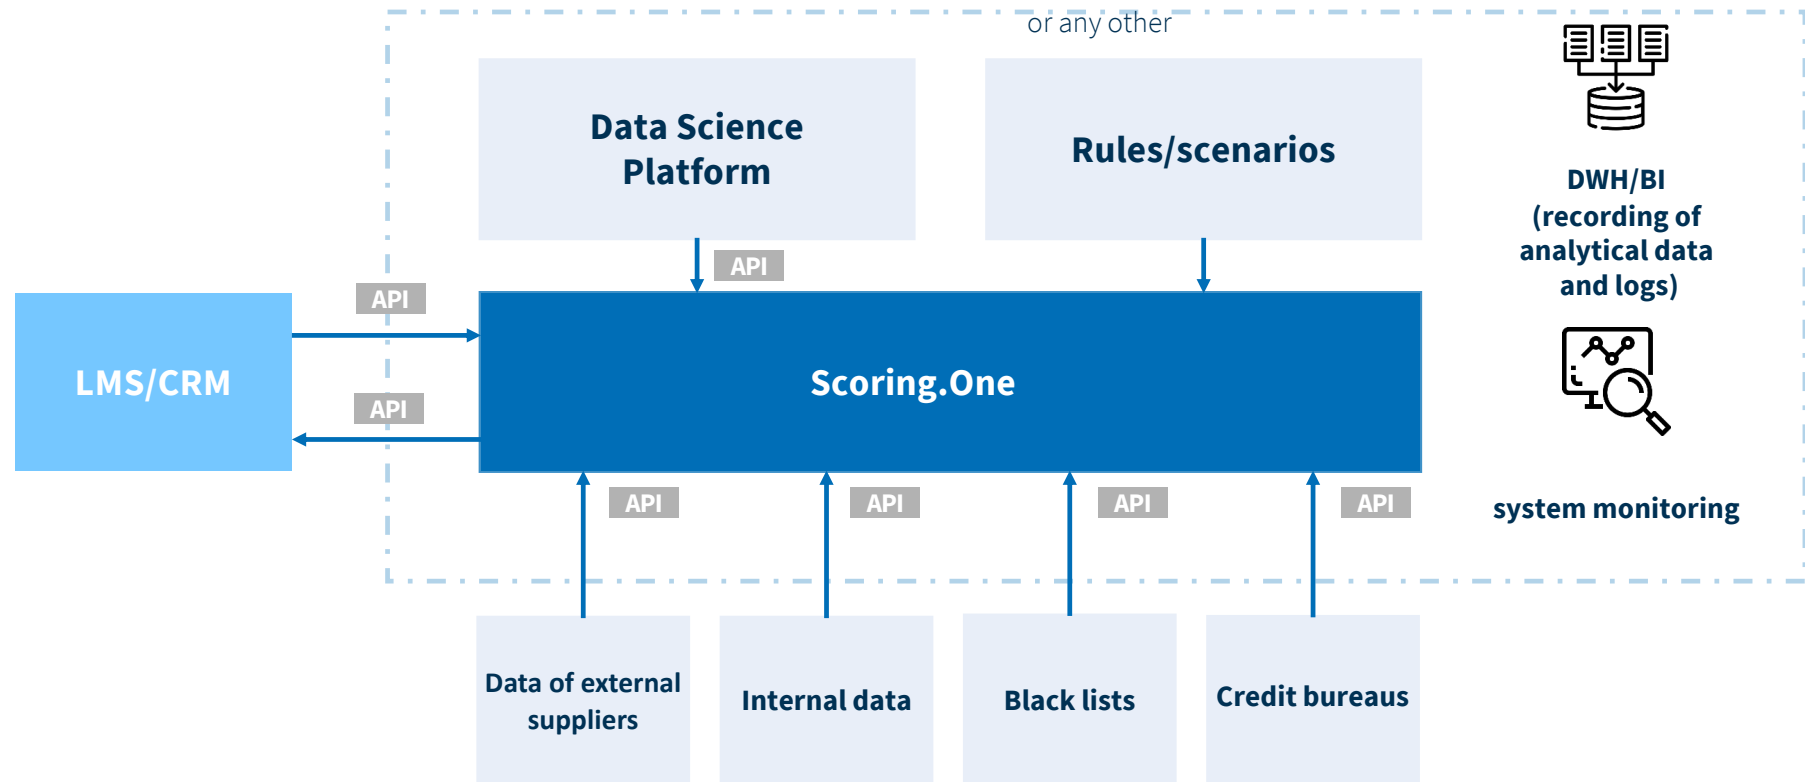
or any other

Data Science Platform

Rules/scenarios

DWH/BI (recording of analytical data and logs)

API

API

LMS/CRM

API

Scoring.One

system monitoring

API

API

API

API

Data of external suppliers

Internal data

Black lists

Credit bureaus